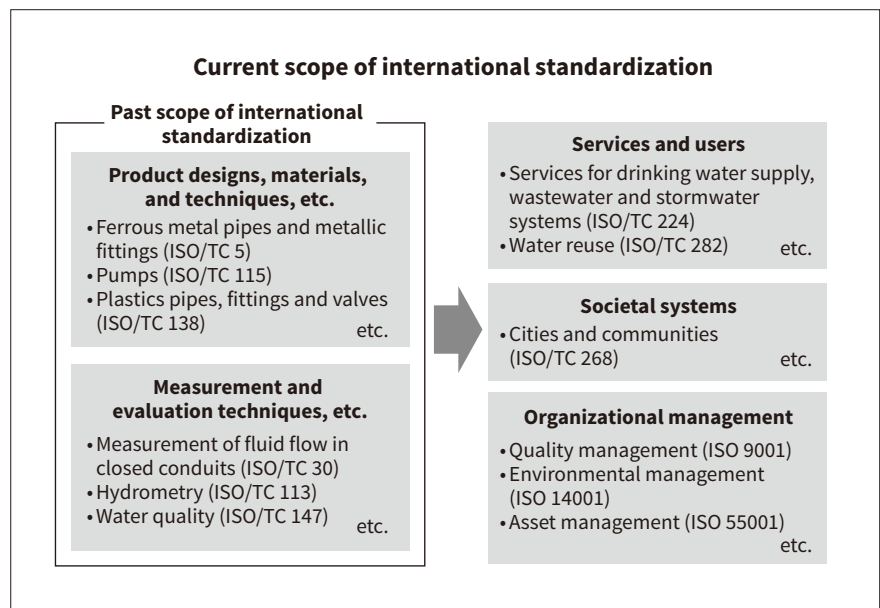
Current scope of international standardization

Past scope of international standardization

Product designs, materials, and techniques, etc.

• Ferrous metal pipes and metallic fittings (ISO/TC 5)
• Pumps (ISO/TC 115)
• Plastics pipes, fittings and valves (ISO/TC 138)
etc.

Measurement and evaluation techniques, etc.

• Measurement of fluid flow in closed conduits (ISO/TC 30)
• Hydrometry (ISO/TC 113)
• Water quality (ISO/TC 147)
etc.

Services and users

• Services for drinking water supply, wastewater and stormwater systems (ISO/TC 224)
• Water reuse (ISO/TC 282)
etc.

Societal systems

• Cities and communities (ISO/TC 268)
etc.

Organizational management

• Quality management (ISO 9001)
• Environmental management (ISO 14001)
• Asset management (ISO 55001)
etc.